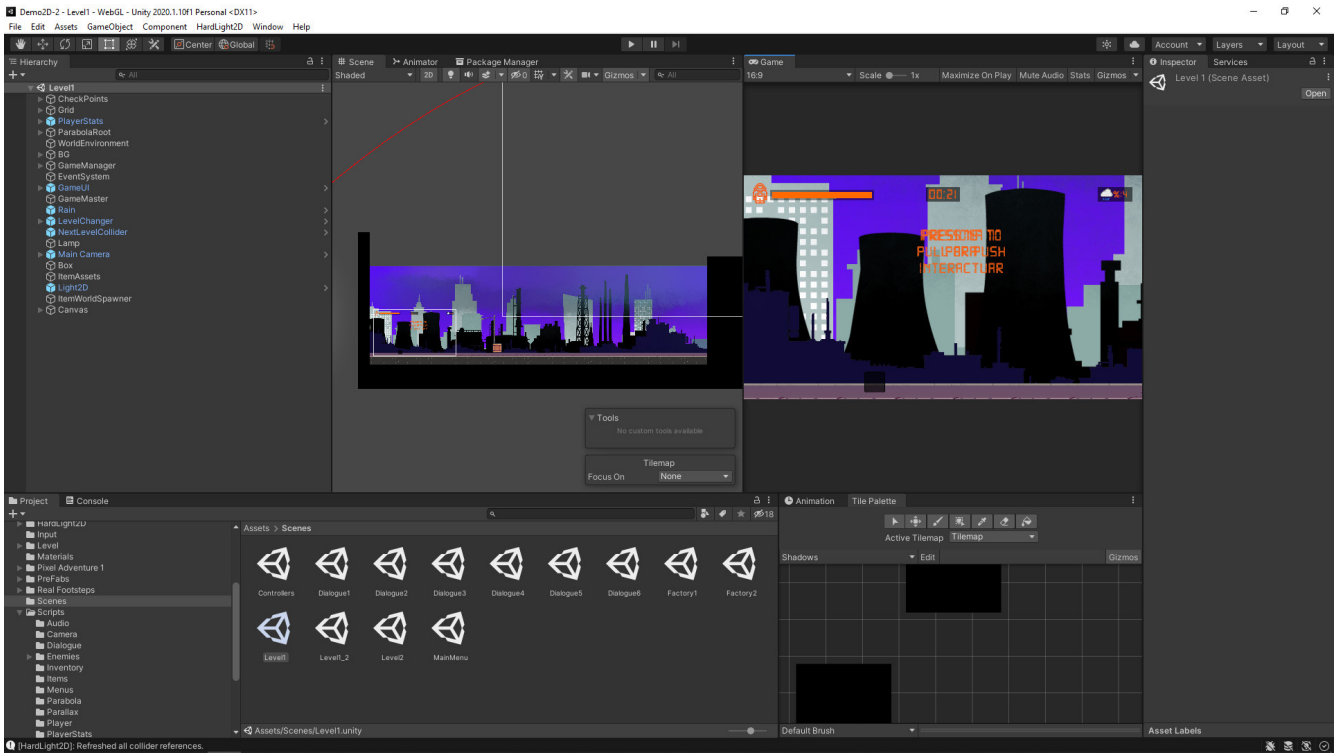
Demo2D-2 - Level1 - WebGL - Unity 2020.1.10f1 Personal <DX11>

File Edit Assets GameObject Component HardLight2D Window Help

Center Global

Account Layers Layout

Hierarchy

All

Level1
CheckPoints
Grid
PlayerStats
ParabolaRoot
WorldEnvironment
BG
GameManager
EventSystem
GameUI
GameMaster
Rain
LevelChanger
NextLevelCollider
Lamp
Main Camera
Box
ItemAssets
Light2D
ItemWorldSpawner
Canvas

Scene Animator Package Manager

Shaded 2D 0 Gizmos All

Tools
No custom tools available

Tilemap
Focus On None

Game
16:9 Scale 1x Maximize On Play Mute Audio Stats Gizmos

00:21

PRESIONA TO PULLPARAPUSH INTERACTUAR

Inspector Services

Level 1 (Scene Asset)

Open

Project Console

Assets > Scenes

HardLight2D
Input
Level
Materials
Pixel Adventure 1
PreFabs
Real Footsteps
Scenes
Scripts
Audio
Camera
Dialogue
Enemies
Inventory
Items
Menus
Parabola
Parallax
Player
PlayerStats

18

Controllers Dialogue1 Dialogue2 Dialogue3 Dialogue4 Dialogue5 Dialogue6 Factory1 Factory2
Level1 Level1_2 Level2 MainMenu

Assets/Scenes/Level1.unity

Animation Tile Palette

Active Tilemap Tilemap

Shadows Edit Gizmos

Default Brush

Asset Labels

[HardLight2D]: Refreshed all collider references.